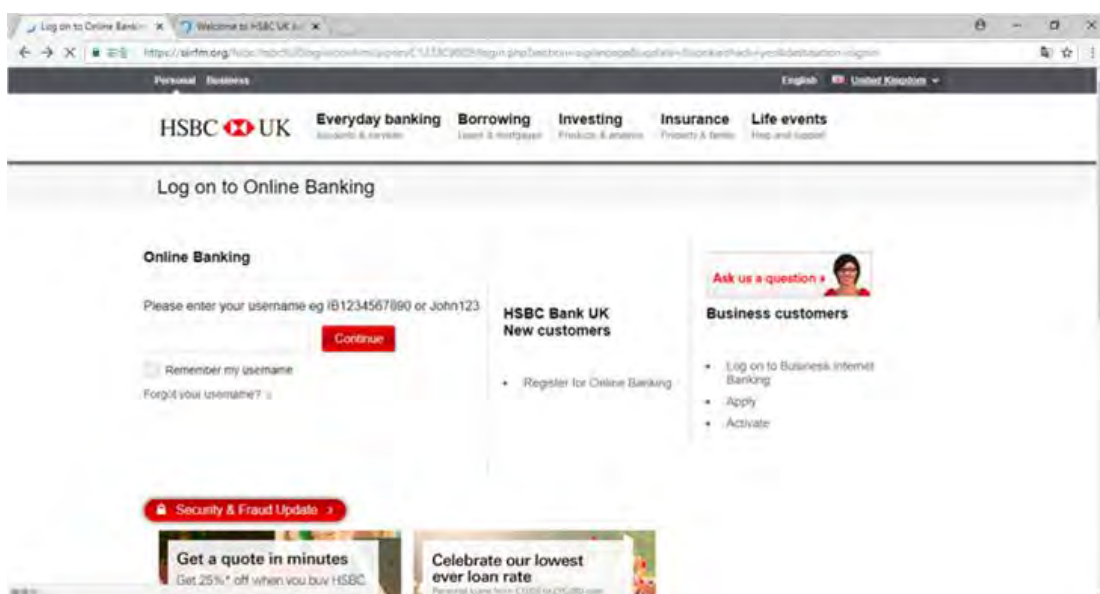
Log on to Online Bankin ×
Welcome to HSBC UK ×

https://sirfm.org/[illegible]

Personal Business
English United Kingdom

HSBC UK
Everyday banking
Accounts & services
Borrowing
Loans & mortgages
Investing
Products & analysis
Insurance
Property & family
Life events
Help and support

Log on to Online Banking

Online Banking

Please enter your username eg IB1234567890 or John123

Continue

Remember my username

Forgot your username?

HSBC Bank UK
New customers

• Register for Online Banking

Ask us a question

Business customers

• Log on to Business Internet Banking
• Apply
• Activate

Security & Fraud Update

Get a quote in minutes
Get 25%* off when you buy HSBC

Celebrate our lowest ever loan rate
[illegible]